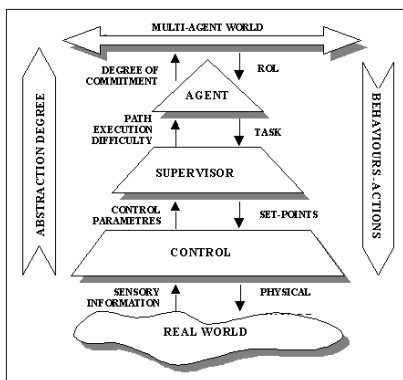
MULTI-AGENT WORLD

ABSTRACTION DEGREE

DEGREE OF COMMITMENT

ROL

AGENT

PATH EXECUTION DIFFICULTY

TASK

SUPERVISOR

CONTROL PARAMETRES

SET-POINTS

CONTROL

SENSORY INFORMATION

PHYSICAL

REAL WORLD

BEHAVIOURS-ACTIONS